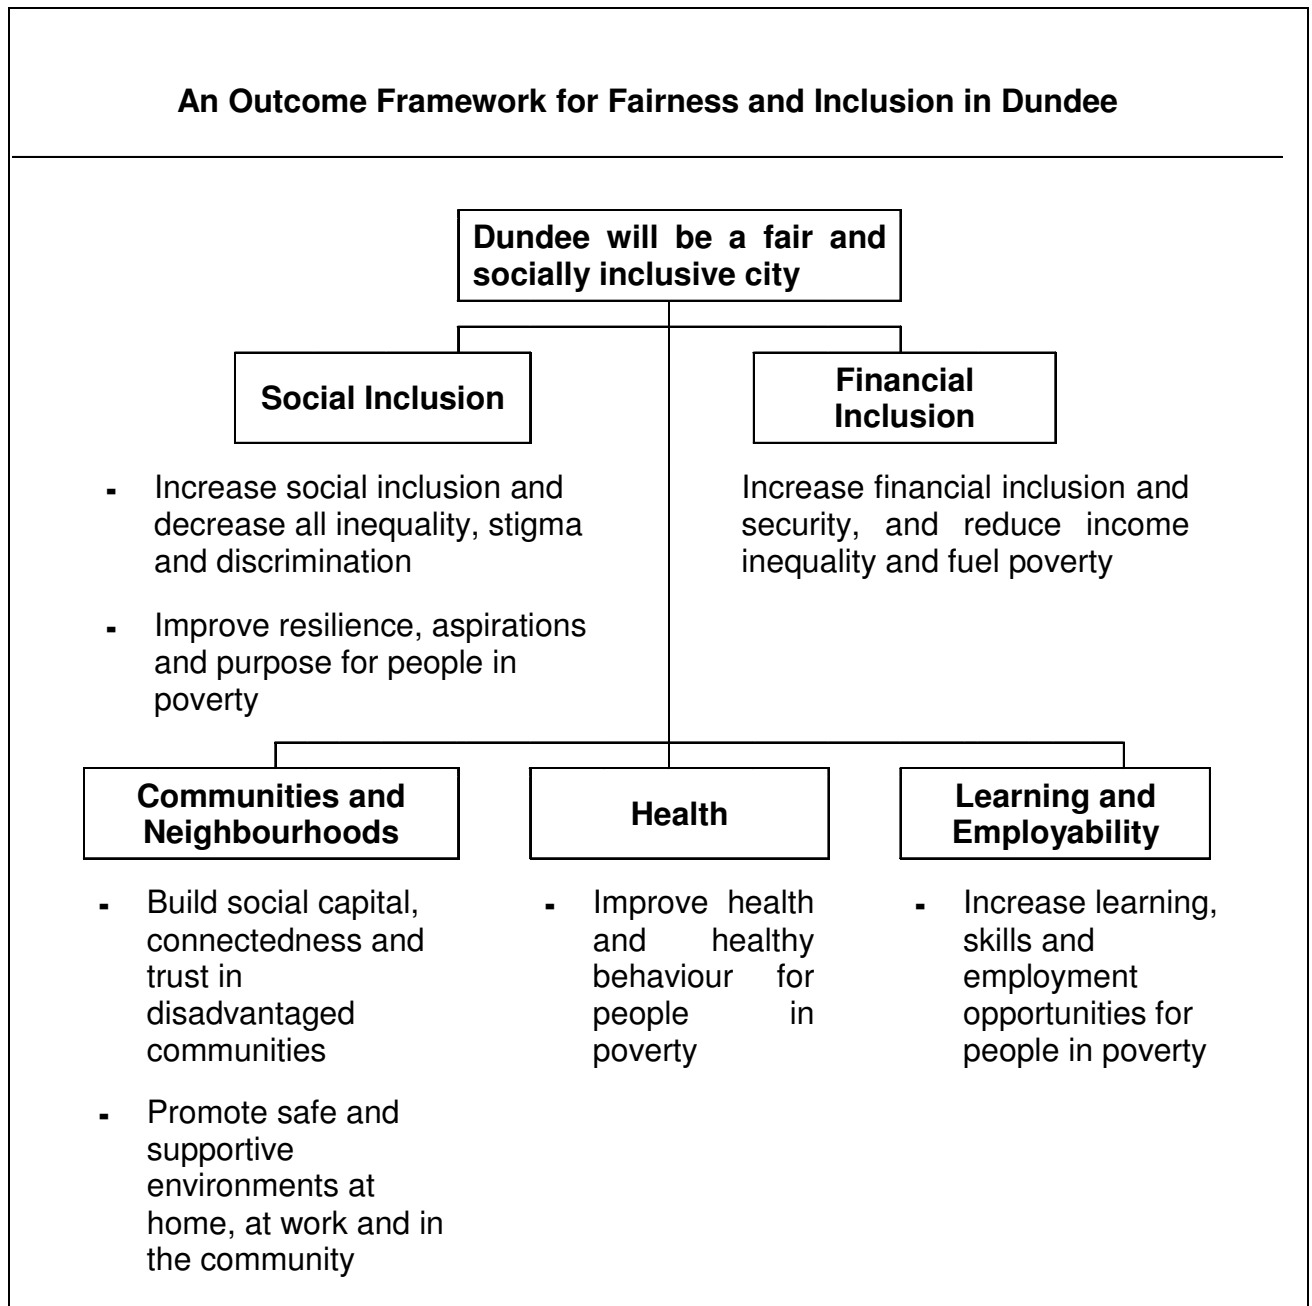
An Outcome Framework for Fairness and Inclusion in Dundee

Dundee will be a fair and socially inclusive city

Social Inclusion

- Increase social inclusion and decrease all inequality, stigma and discrimination
- Improve resilience, aspirations and purpose for people in poverty

Financial Inclusion

Increase financial inclusion and security, and reduce income inequality and fuel poverty

Communities and Neighbourhoods

- Build social capital, connectedness and trust in disadvantaged communities
- Promote safe and supportive environments at home, at work and in the community

Health

- Improve health and healthy behaviour for people in poverty

Learning and Employability

- Increase learning, skills and employment opportunities for people in poverty